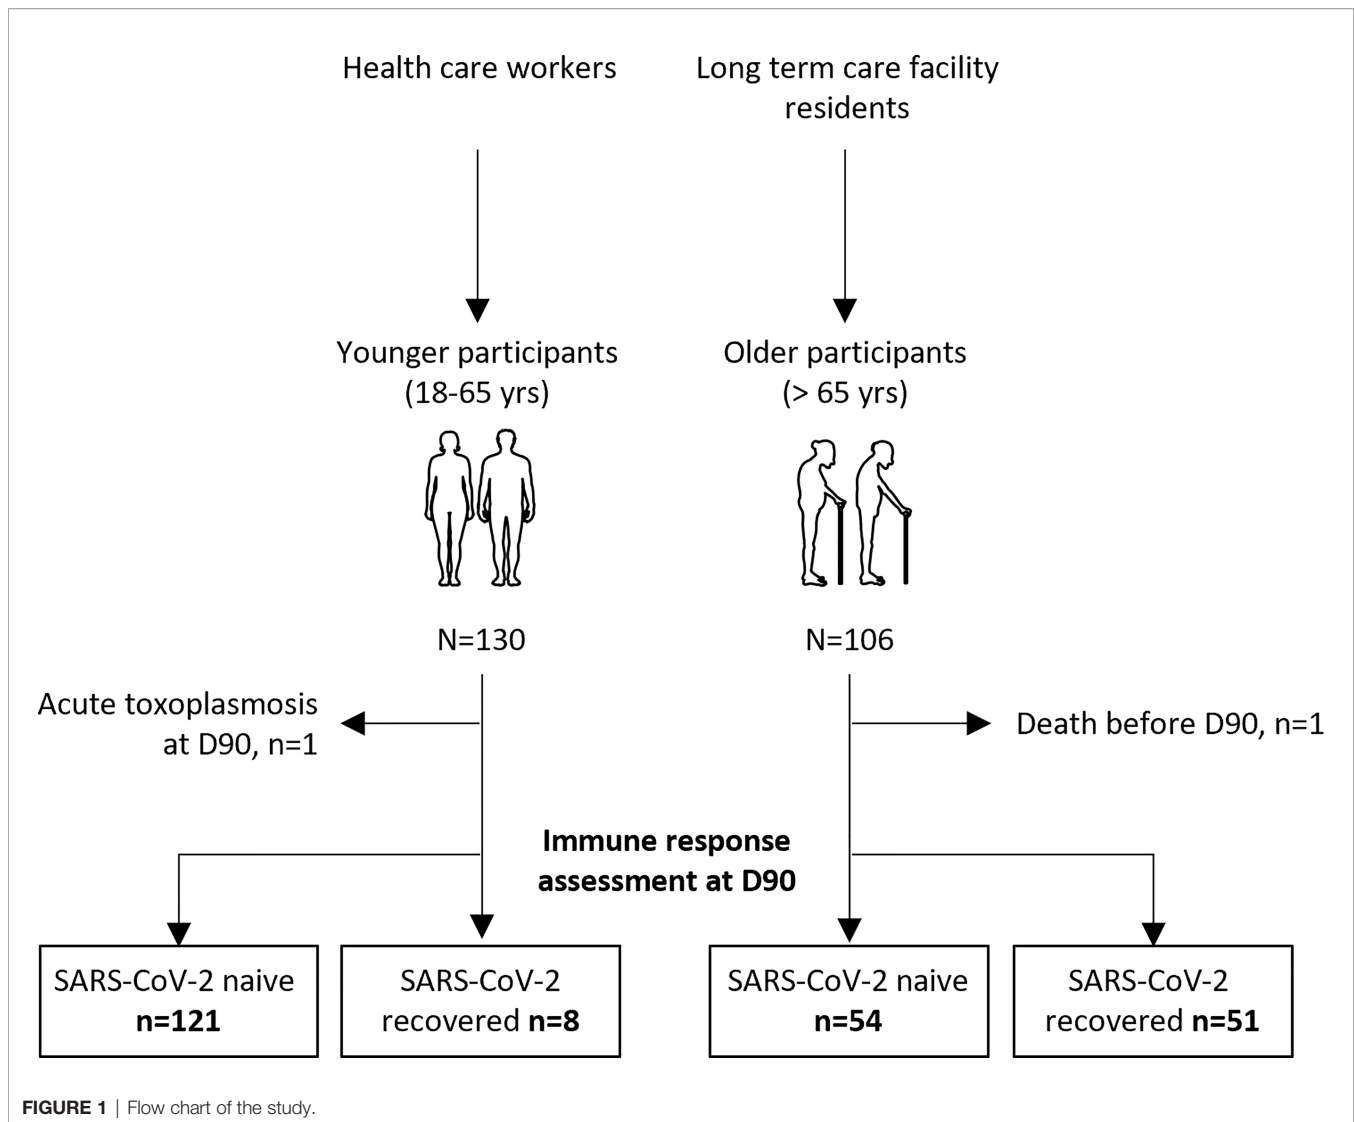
Health care workers

Long term care facility residents

Younger participants (18-65 yrs)

Older participants (> 65 yrs)

N=130

N=106

Acute toxoplasmosis at D90, n=1

Death before D90, n=1

**Immune response assessment at D90**

SARS-CoV-2 naive **n=121**

SARS-CoV-2 recovered **n=8**

SARS-CoV-2 naive **n=54**

SARS-CoV-2 recovered **n=51**

**FIGURE 1** | Flow chart of the study.